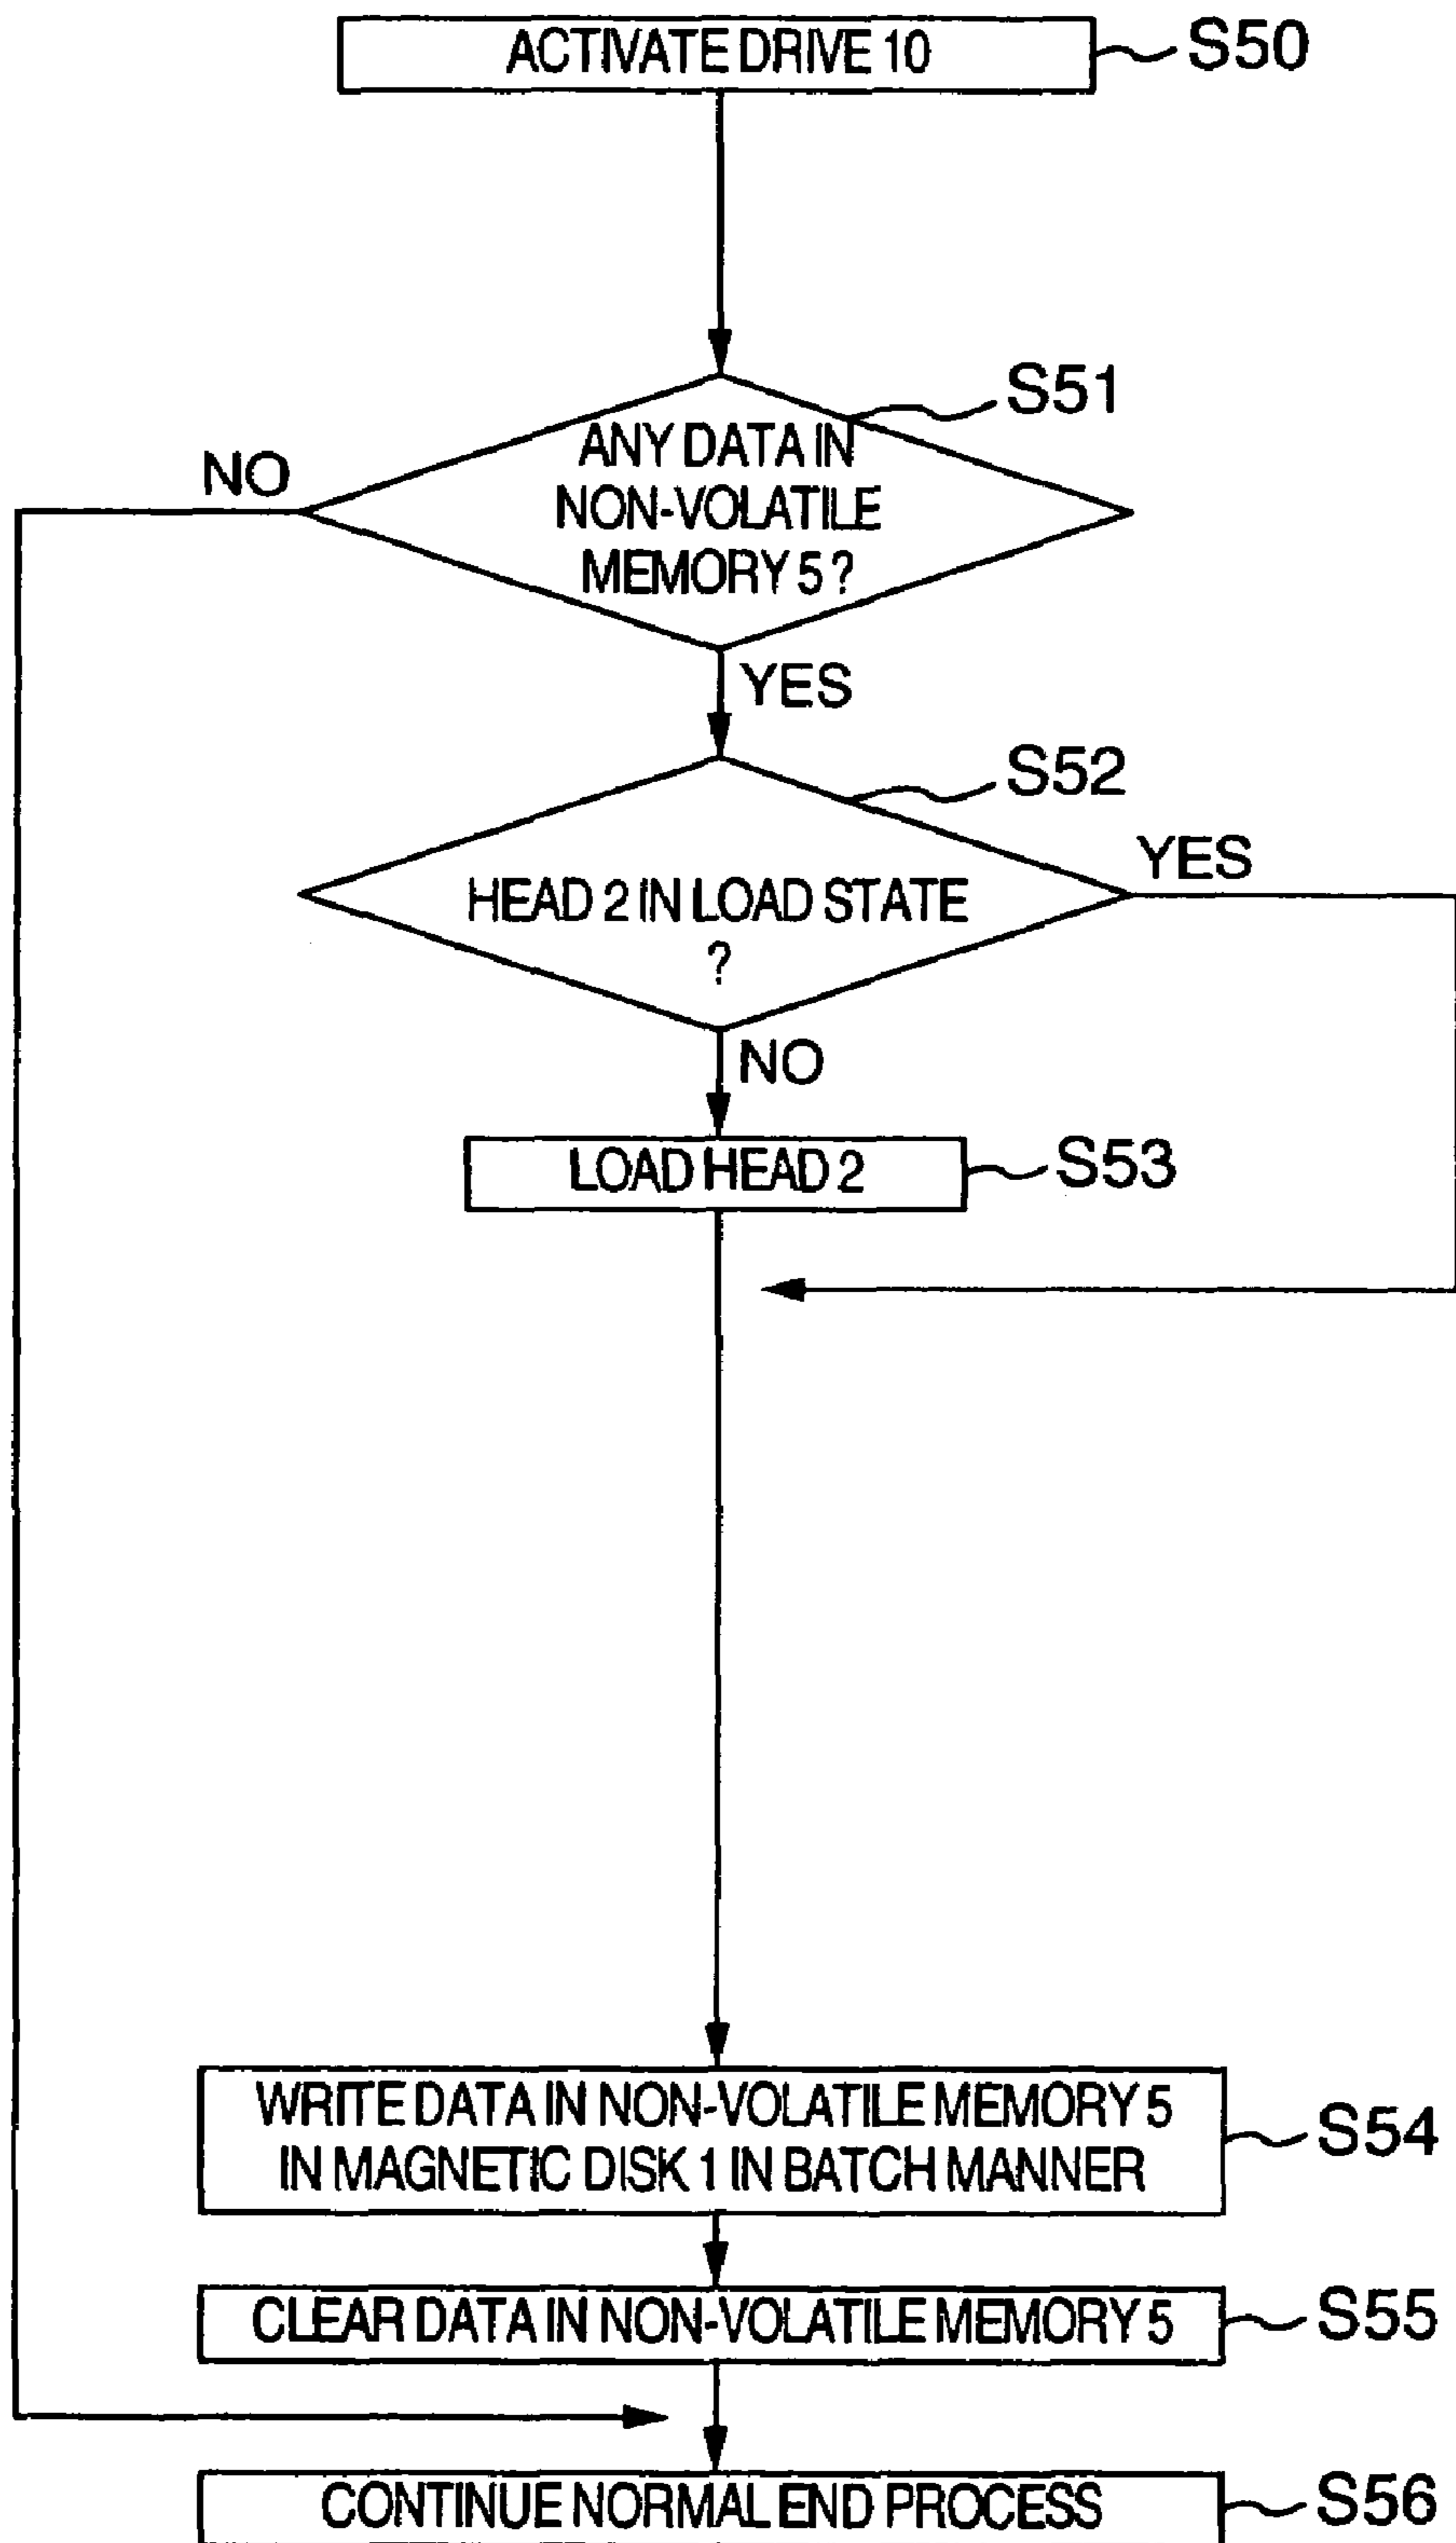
ACTIVATE DRIVE 10
S50

ANY DATA IN NON-VOLATILE MEMORY 5 ?
S51
NO
YES

HEAD 2 IN LOAD STATE ?
S52
YES
NO

LOAD HEAD 2
S53

WRITE DATA IN NON-VOLATILE MEMORY 5 IN MAGNETIC DISK 1 IN BATCH MANNER
S54

CLEAR DATA IN NON-VOLATILE MEMORY 5
S55

CONTINUE NORMAL END PROCESS
S56